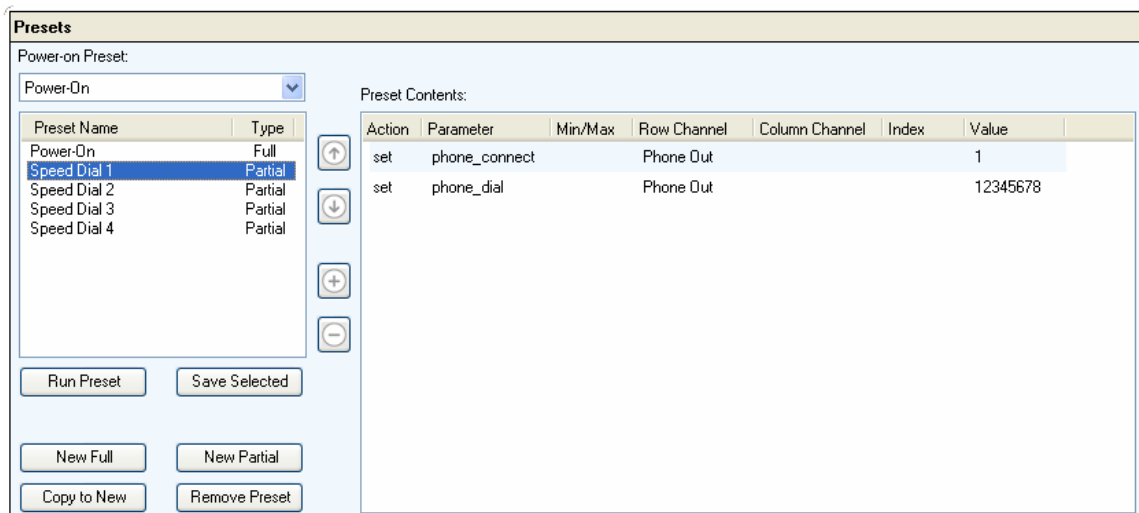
Presets

Power-on Preset:

Power-On

| Preset Name | Type |
|---|---|
| Power-On | Full |
| Speed Dial 1 | Partial |
| Speed Dial 2 | Partial |
| Speed Dial 3 | Partial |
| Speed Dial 4 | Partial |

Run Preset

Save Selected

New Full

New Partial

Copy to New

Remove Preset

Preset Contents:

| Action | Parameter | Min/Max | Row Channel | Column Channel | Index | Value |
|---|---|---|---|---|---|---|
| set | phone_connect | | Phone Out | | | 1 |
| set | phone_dial | | Phone Out | | | 12345678 |